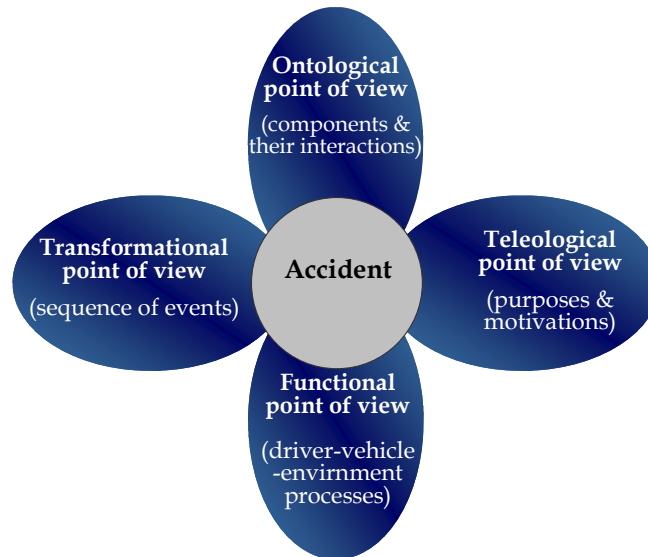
Ontological point of view

(components & their interactions)

Transformational point of view

(sequence of events)

Accident

Teleological point of view

(purposes & motivations)

Functional point of view

(driver-vehicle -envirnment processes)